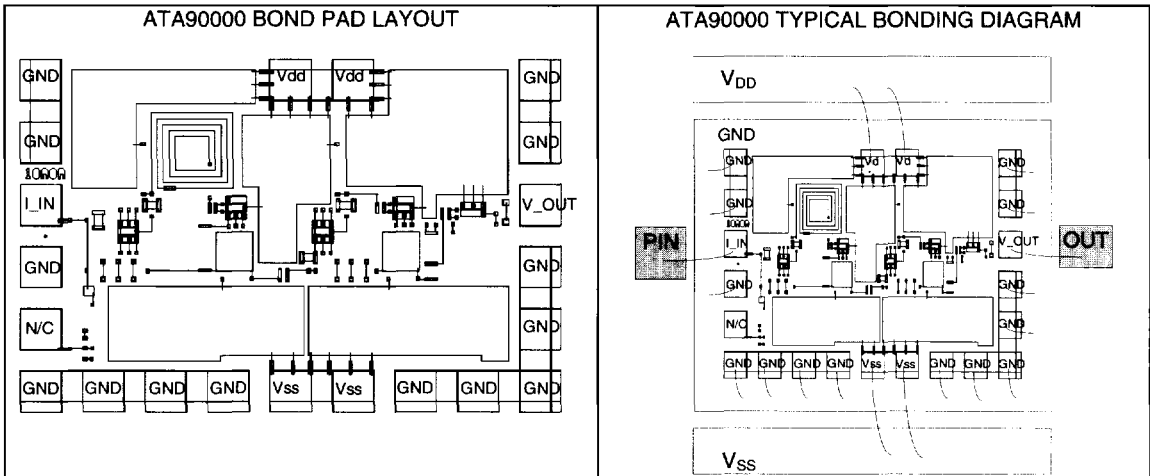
ATA90000 BOND PAD LAYOUT

GND
GND
10000
I_IN
GND
N/C
Vdd
Vdd
GND
GND
V_OUT
GND
GND
GND
GND
GND
GND
Vss
Vss
GND
GND
GND

ATA90000 TYPICAL BONDING DIAGRAM

$V_{DD}$
GND
GND
GND
10000
I_IN
PIN
GND
N/C
Vd
Vd
GND
GND
V_OUT
OUT
GND
GND
GND
GND
GND
GND
GND
Vss
Vss
GND
GND
GND
GND
$V_{SS}$